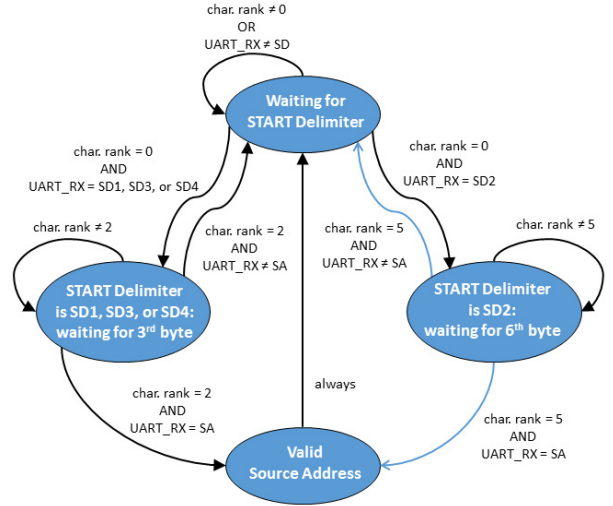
char. rank ≠ 0
OR
UART_RX ≠ SD

Waiting for
START Delimiter

char. rank = 0
AND
UART_RX = SD1, SD3, or SD4

char. rank = 0
AND
UART_RX = SD2

char. rank ≠ 2

char. rank = 2
AND
UART_RX ≠ SA

char. rank = 5
AND
UART_RX ≠ SA

char. rank ≠ 5

START Delimiter
is SD1, SD3, or SD4:
waiting for 3$^{rd}$ byte

START Delimiter
is SD2:
waiting for 6$^{th}$ byte

char. rank = 2
AND
UART_RX = SA

always

char. rank = 5
AND
UART_RX = SA

Valid
Source Address